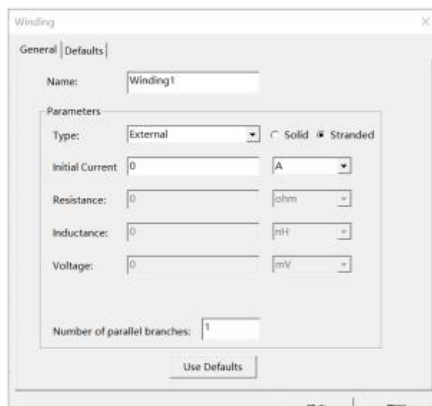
Winding

General | Defaults

Name: Winding1

Parameters

Type: External ○ Solid ◉ Stranded

Initial Current 0 A

Resistance: 0 ohm

Inductance: 0 nH

Voltage: 0 mV

Number of parallel branches: 1

Use Defaults